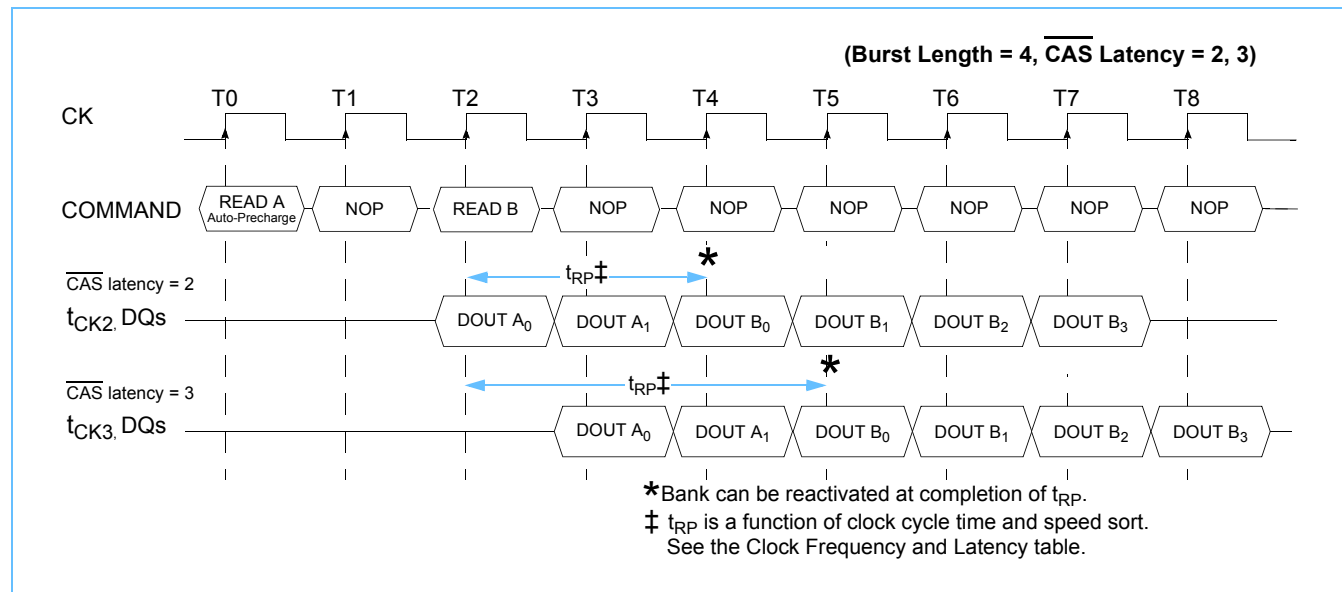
(Burst Length = 4, $\overline{\text{CAS}}$ Latency = 2, 3)

CK

T0 T1 T2 T3 T4 T5 T6 T7 T8

COMMAND

READ A Auto-Precharge

NOP

READ B

NOP

NOP

NOP

NOP

NOP

NOP

$\overline{\text{CAS}}$ latency = 2

$t_{RP}$‡

*

$t_{CK2,}$ DQs

DOUT $A_0$

DOUT $A_1$

DOUT $B_0$

DOUT $B_1$

DOUT $B_2$

DOUT $B_3$

$\overline{\text{CAS}}$ latency = 3

$t_{RP}$‡

*

$t_{CK3,}$ DQs

DOUT $A_0$

DOUT $A_1$

DOUT $B_0$

DOUT $B_1$

DOUT $B_2$

DOUT $B_3$

*Bank can be reactivated at completion of $t_{RP}$.

‡ $t_{RP}$ is a function of clock cycle time and speed sort. See the Clock Frequency and Latency table.